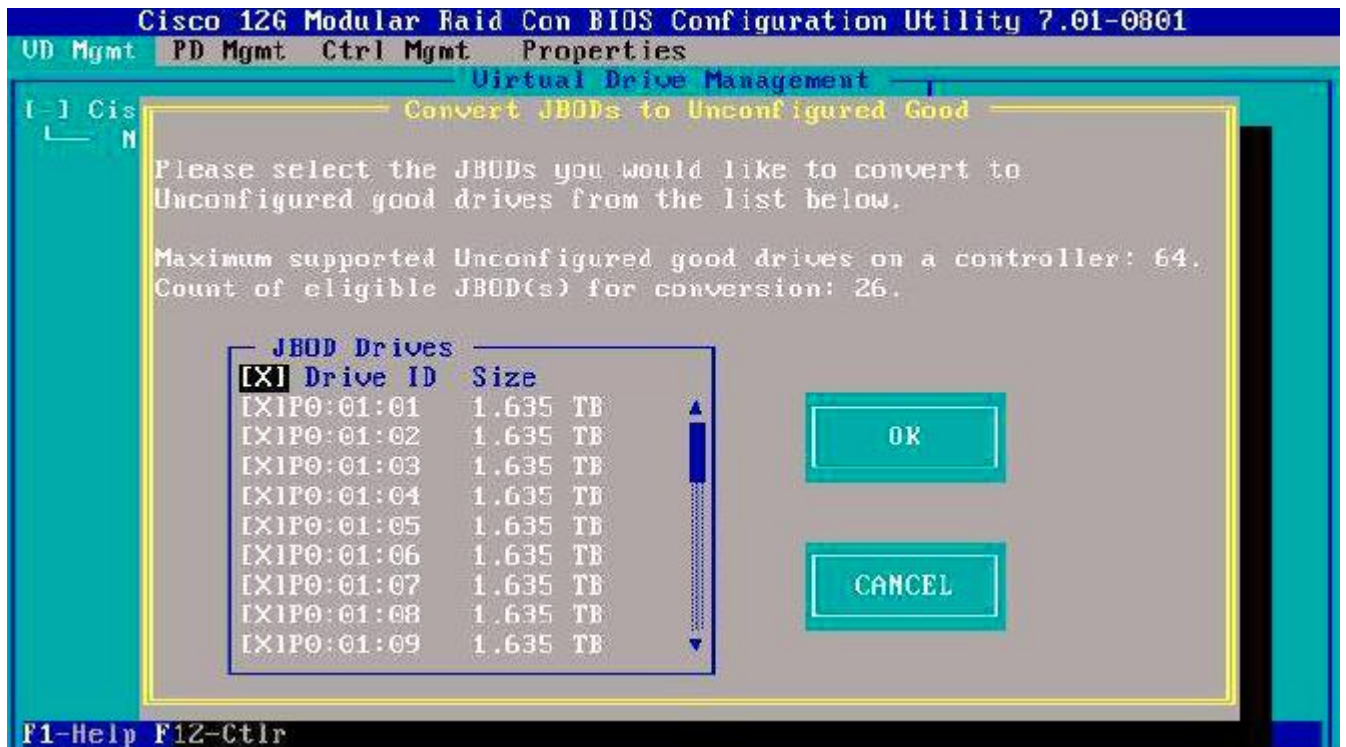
Cisco 12G Modular Raid Con BIOS Configuration Utility 7.01-0801

VD Mgmt PD Mgmt Ctrl Mgmt Properties

Virtual Drive Management

[-] Cis

N

Convert JBODs to Unconfigured Good

Please select the JBODs you would like to convert to Unconfigured good drives from the list below.

Maximum supported Unconfigured good drives on a controller: 64.
Count of eligible JBOD(s) for conversion: 26.

JBOD Drives

| [X] Drive ID | Size |
|---|---|
| [X]P0:01:01 | 1.635 TB |
| [X]P0:01:02 | 1.635 TB |
| [X]P0:01:03 | 1.635 TB |
| [X]P0:01:04 | 1.635 TB |
| [X]P0:01:05 | 1.635 TB |
| [X]P0:01:06 | 1.635 TB |
| [X]P0:01:07 | 1.635 TB |
| [X]P0:01:08 | 1.635 TB |
| [X]P0:01:09 | 1.635 TB |

OK

CANCEL

F1-Help F12-Ctlr